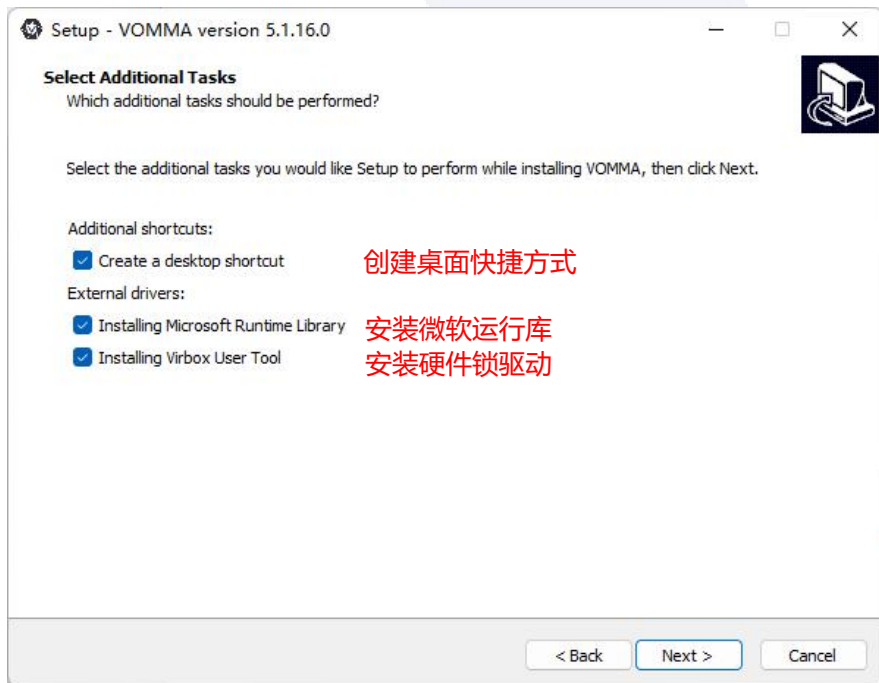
Setup - VOMMA version 5.1.16.0

Select Additional Tasks
Which additional tasks should be performed?

Select the additional tasks you would like Setup to perform while installing VOMMA, then click Next.

Additional shortcuts:
Create a desktop shortcut 创建桌面快捷方式
External drivers:
Installing Microsoft Runtime Library 安装微软运行库
Installing Virbox User Tool 安装硬件锁驱动

< Back
Next >
Cancel